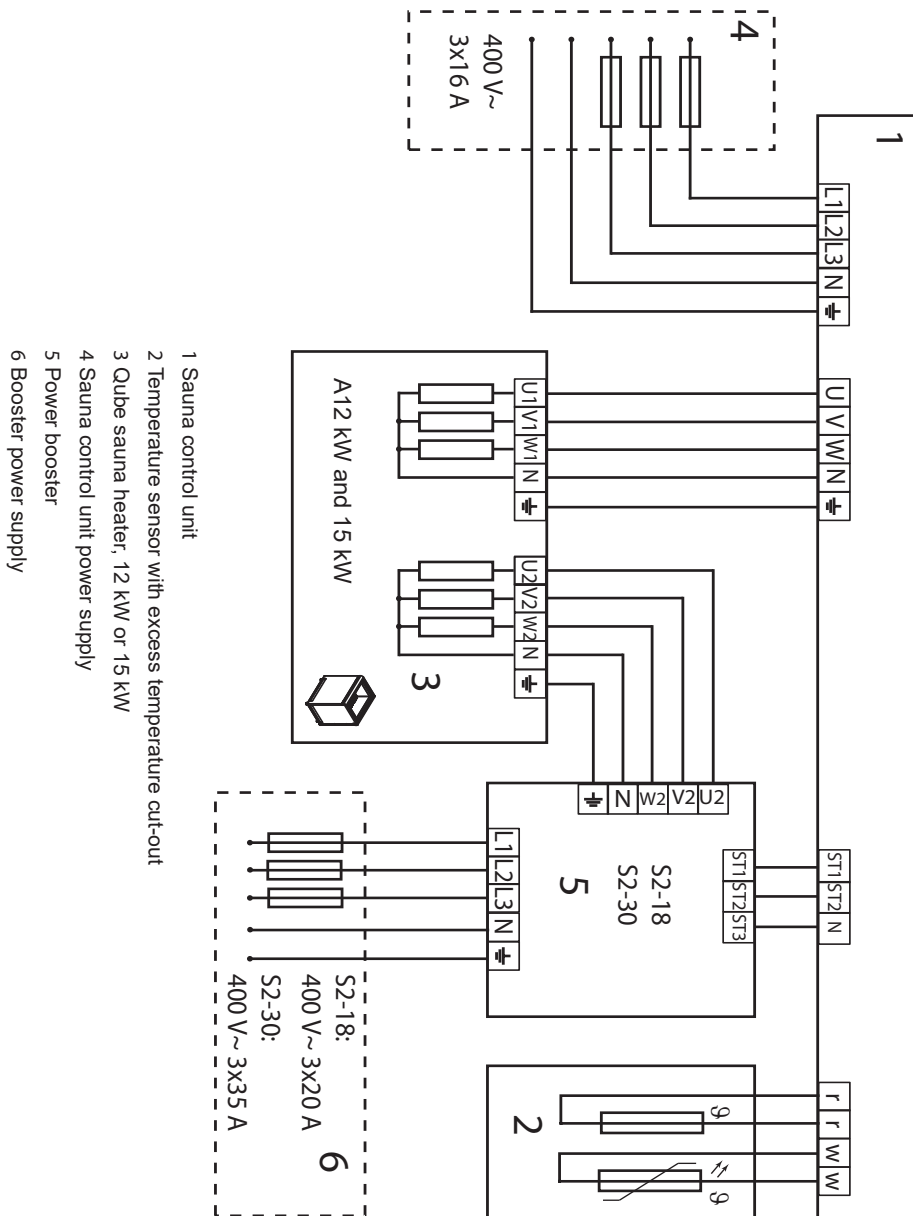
1

4

400 V~
3x16 A

L1 L2 L3 N ⏚

U V W N ⏚

U1 V1 W1 N ⏚

A12 kW and 15 kW

U2 V2 W2 N ⏚

3

⏚ N W2 V2 U2

ST1 ST2 N

ST1 ST2 ST3

S2-18
S2-30

5

L1 L2 L3 N ⏚

S2-18:
400 V~ 3x20 A
S2-30:
400 V~ 3x35 A

6

r r w w

2

1 Sauna control unit
2 Temperature sensor with excess temperature cut-out
3 Qube sauna heater, 12 kW or 15 kW
4 Sauna control unit power supply
5 Power booster
6 Booster power supply